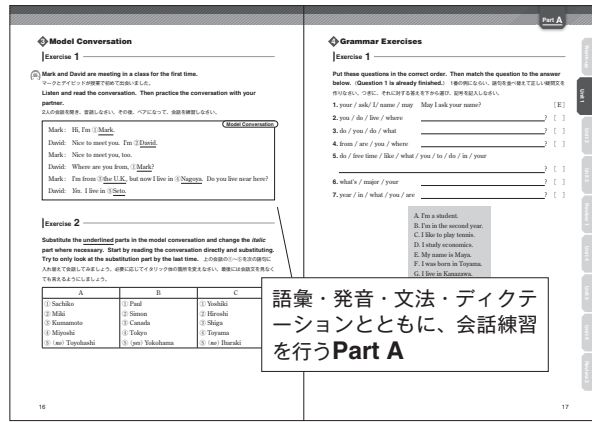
Part A

Model Conversation

Exercise 1

Mark and David are meeting in a class for the first time.
マークとデイビッドが授業で初めて出会いました。

Listen and read the conversation. Then practice the conversation with your partner.
2人の会話を聞き、音読しなさい。その後、ペアになって、会話を練習しなさい。

Model Conversation

Mark: Hi, I'm ①Mark.
David: Nice to meet you. I'm ②David.
Mark: Nice to meet you, too.
David: Where are you from, ①Mark?
Mark: I'm from ③the U.K., but now I live in ④Nagoya. Do you live near here?
David: Yes. I live in ⑤Seto.

Exercise 2

Substitute the underlined parts in the model conversation and change the italic part where necessary. Start by reading the conversation directly and substituting. Try to only look at the substitution part by the last time. 上の会話の①〜⑤を次の語句に入れ替えて会話してみましょう。必要に応じてイタリック体の箇所を変えなさい。最後には会話文を見なくても言えるようにしましょう。

| A | B | C |
|---|---|---|
| ① Sachiko | ① Paul | ① Yoshiki |
| ② Miki | ② Simon | ② Hiroshi |
| ③ Kumamoto | ③ Canada | ③ Shiga |
| ④ Miyoshi | ④ Tokyo | ④ Toyama |
| ⑤ (no) Toyohashi | ⑤ (yes) Yokohama | ⑤ (no) Ibaraki |

16

Grammar Exercises

Exercise 1

Put these questions in the correct order. Then match the question to the answer below. (Question 1 is already finished.) 1番の例にならい、語句を並べ替えて正しい疑問文を作りなさい。つぎに、それに対する答えを下から選び、記号を記入しなさい。

1. your / ask / I / name / may   May I ask your name?   [ E ]
2. you / do / live / where   ?   [ ]
3. do / you / do / what   ?   [ ]
4. from / are / you / where   ?   [ ]
5. do / free time / like / what / you / to / do / in / your   ?   [ ]
6. what's / major / your   ?   [ ]
7. year / in / what / you / are   ?   [ ]

A. I'm a student.
B. I'm in the second year.
C. I like to play tennis.
D. I study economics.
E. My name is Maya.
F. I was born in Toyama.
G. I live in Kanazawa.

語彙・発音・文法・ディクテーションとともに、会話練習を行うPart A

17